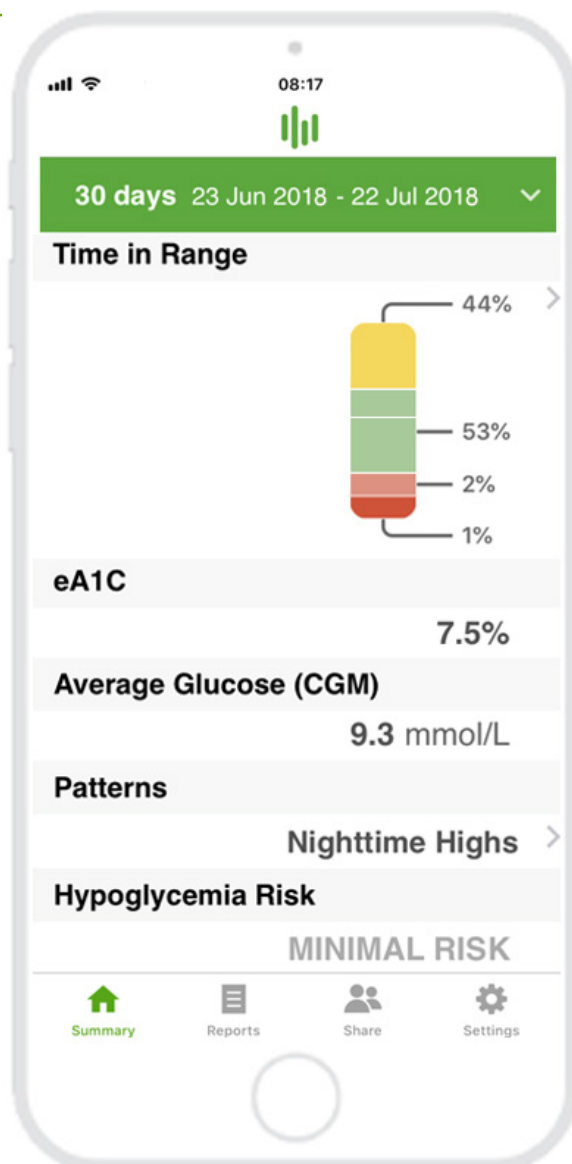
08:17

30 days 23 Jun 2018 - 22 Jul 2018

Time in Range

44%

53%

2%

1%

eA1C

7.5%

Average Glucose (CGM)

9.3 mmol/L

Patterns

Nighttime Highs

Hypoglycemia Risk

MINIMAL RISK

Summary Reports Share Settings